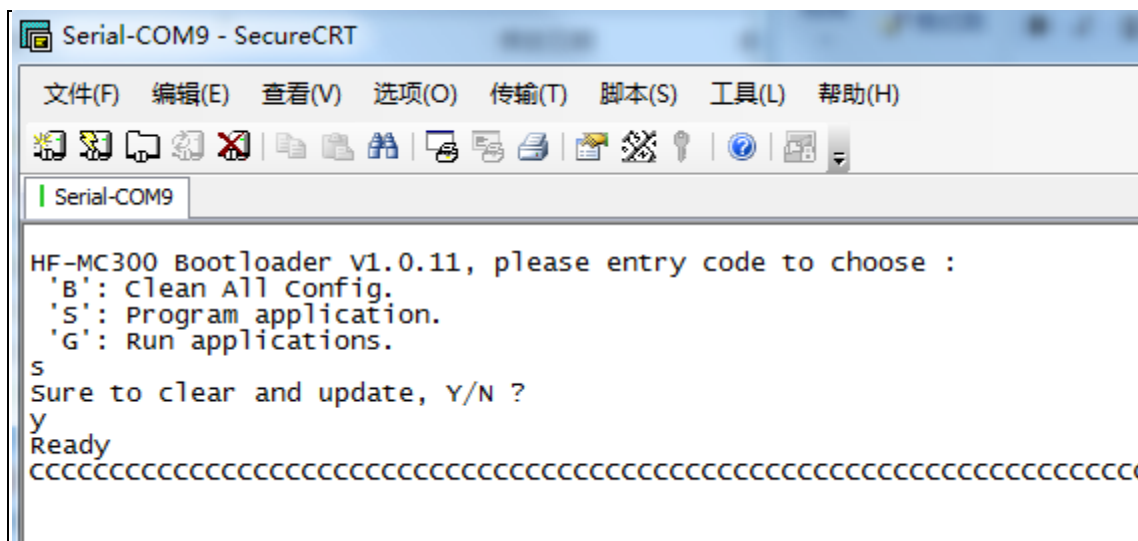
Serial-COM9 - SecureCRT

文件(F) 编辑(E) 查看(V) 选项(O) 传输(T) 脚本(S) 工具(L) 帮助(H)

Serial-COM9

HF-MC300 Bootloader V1.0.11, please entry code to choose :
'B': Clean All Config.
'S': Program application.
'G': Run applications.
s
Sure to clear and update, Y/N ?
y
Ready
CCCCCCCCCCCCCCCCCCCCCCCCCCCCCCCCCCCCCCCCCCCCCCCCCCCCCCCCCCCCCC